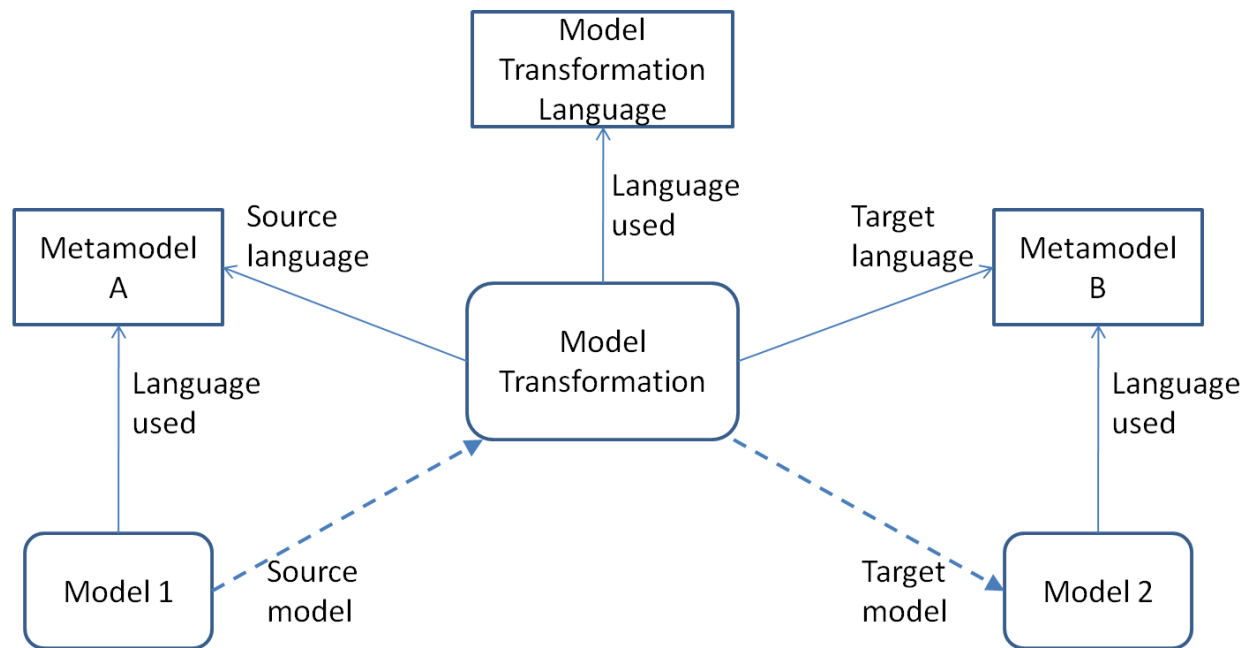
Model Transformation Language

Language used

Source language

Metamodel A

Model Transformation

Target language

Metamodel B

Language used

Language used

Model 1

Source model

Target model

Model 2